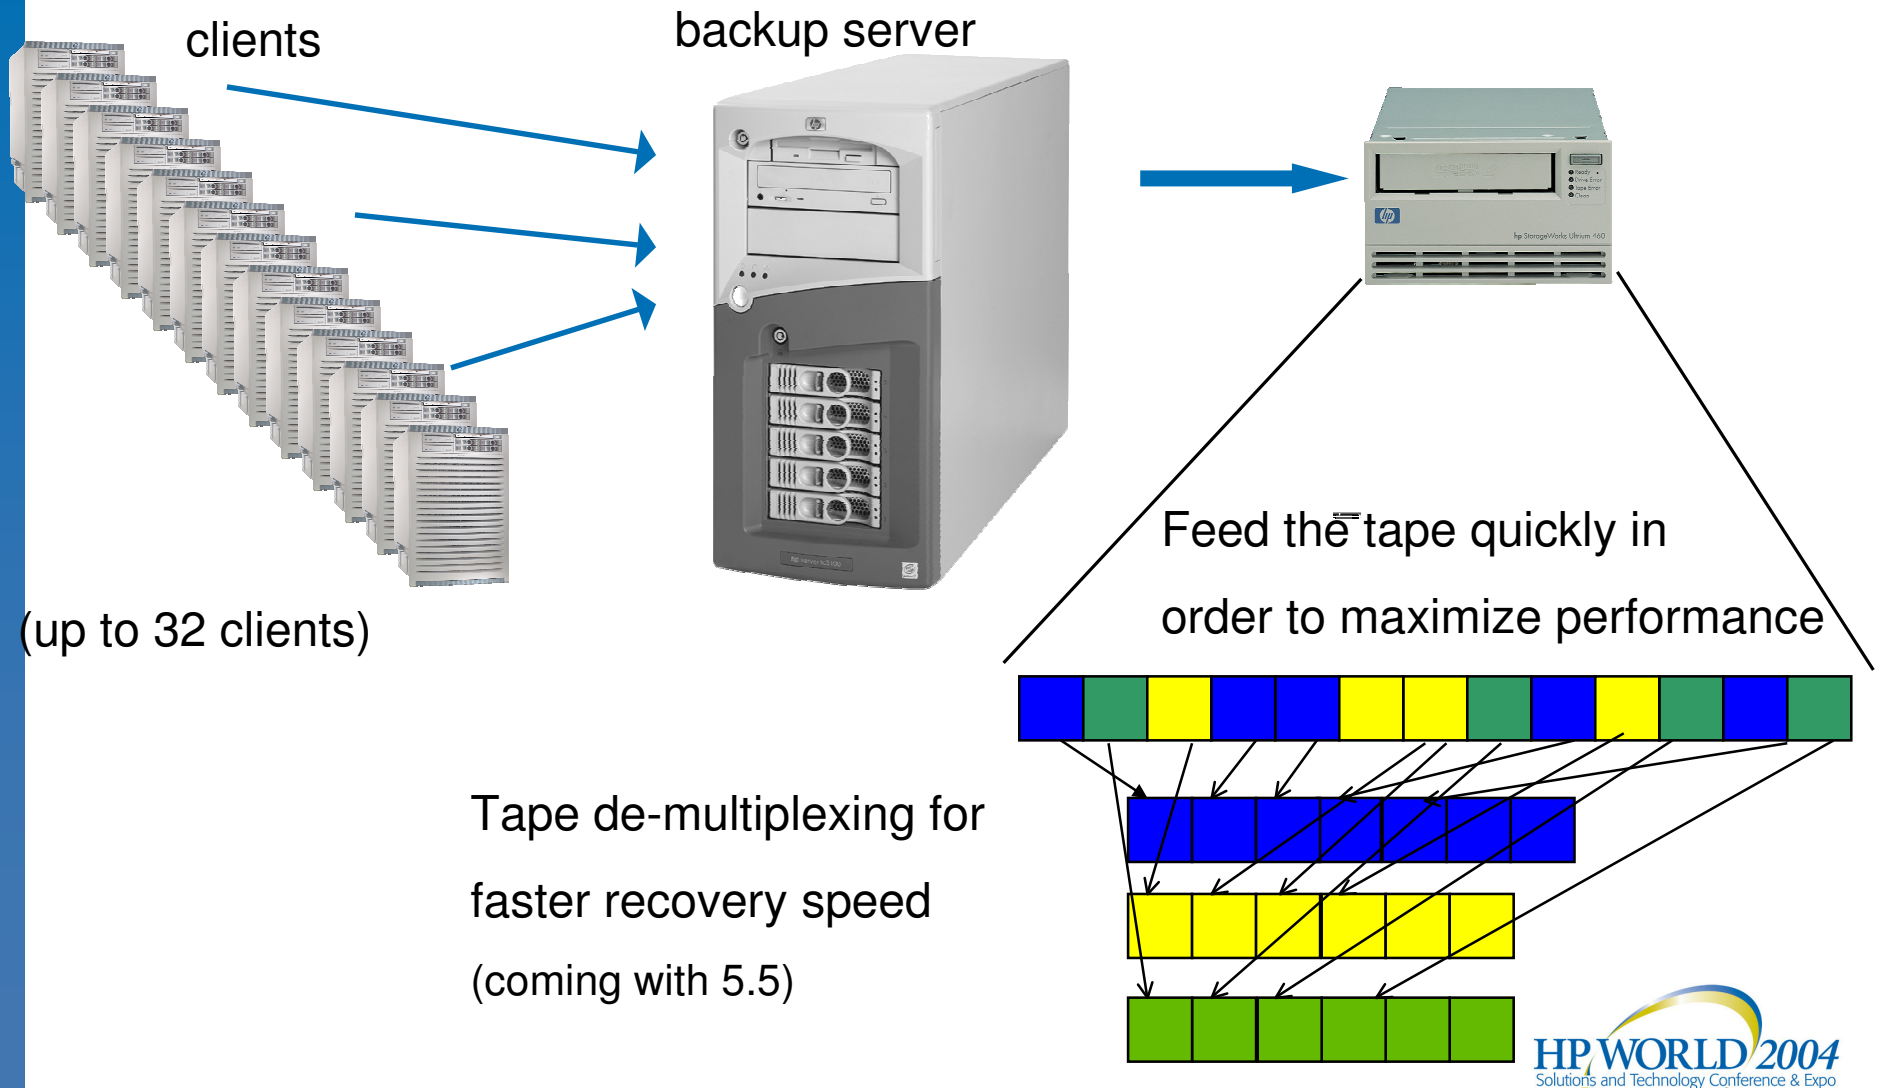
clients

backup server

(up to 32 clients)

Feed the tape quickly in order to maximize performance

Tape de-multiplexing for faster recovery speed

(coming with 5.5)

HP WORLD 2004
Solutions and Technology Conference & Expo